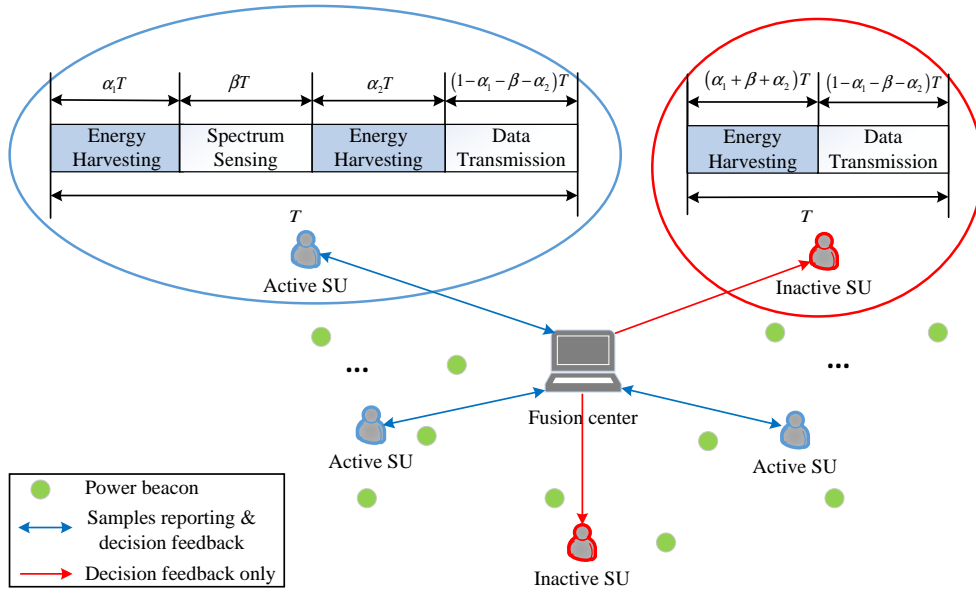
$\alpha_1 T$

$\beta T$

$\alpha_2 T$

$(1-\alpha_1-\beta-\alpha_2)T$

Energy Harvesting

Spectrum Sensing

Energy Harvesting

Data Transmission

$T$

$(\alpha_1+\beta+\alpha_2)T$

$(1-\alpha_1-\beta-\alpha_2)T$

Energy Harvesting

Data Transmission

$T$

Active SU

Inactive SU

...

...

Fusion center

Active SU

Active SU

Inactive SU

Power beacon

Samples reporting & decision feedback

Decision feedback only